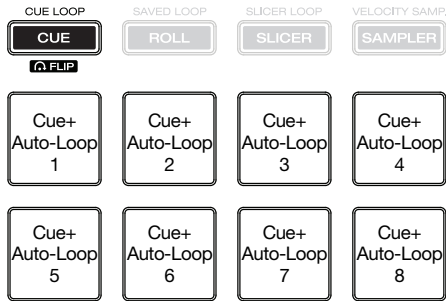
CUE LOOP
CUE
FLIP

SAVED LOOP
ROLL

SLICER LOOP
SLICER

VELOCITY SAMP
SAMPLER

Cue+ Auto-Loop 1

Cue+ Auto-Loop 2

Cue+ Auto-Loop 3

Cue+ Auto-Loop 4

Cue+ Auto-Loop 5

Cue+ Auto-Loop 6

Cue+ Auto-Loop 7

Cue+ Auto-Loop 8